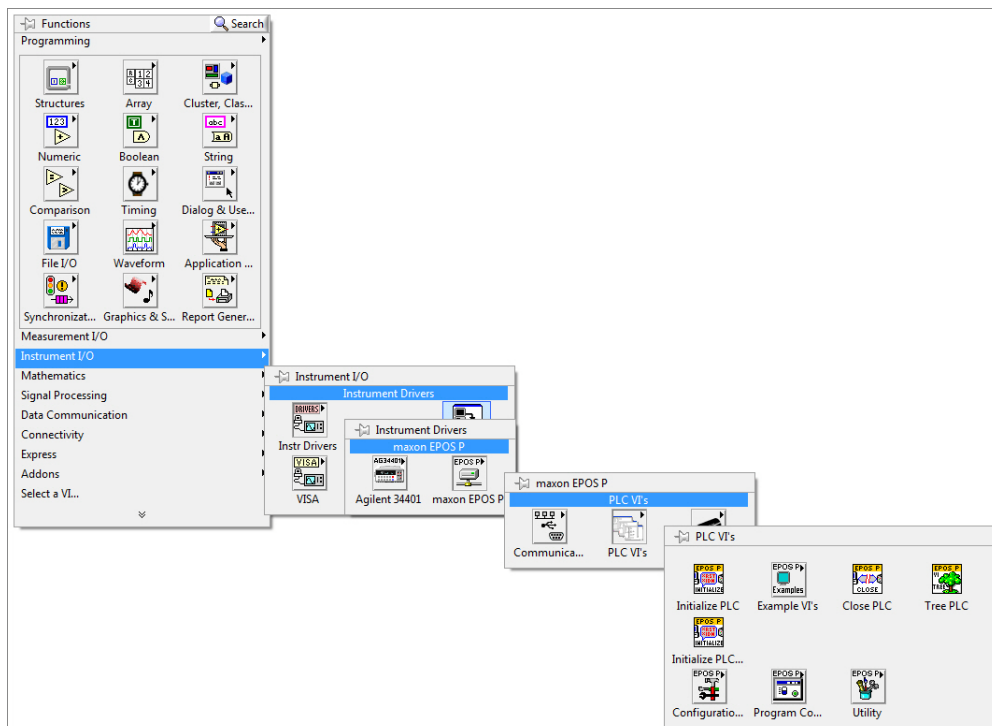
Functions
Search
Programming

Structures
Array
Cluster, Clas...
Numeric
Boolean
String
Comparison
Timing
Dialog & Use...
File I/O
Waveform
Application ...
Synchronizat...
Graphics & S...
Report Gener...

Measurement I/O
Instrument I/O
Mathematics
Signal Processing
Data Communication
Connectivity
Express
Addons
Select a VI...

Instrument I/O
Instrument Drivers
DRIVERS
Instr Drivers
VISA
VISA

Instrument Drivers
maxon EPOS P
AG34401
Agilent 34401
EPOS P
maxon EPOS P

maxon EPOS P
PLC VI's
Communica...
PLC VI's

PLC VI's
EPOS P
INITIALIZE
Initialize PLC
EPOS P
Examples
Example VI's
EPOS P
CLOSE
Close PLC
EPOS P
TREE
Tree PLC
EPOS P
INITIALIZE
Initialize PLC...
EPOS P
Configuratio...
EPOS P
Program Co...
EPOS P
Utility